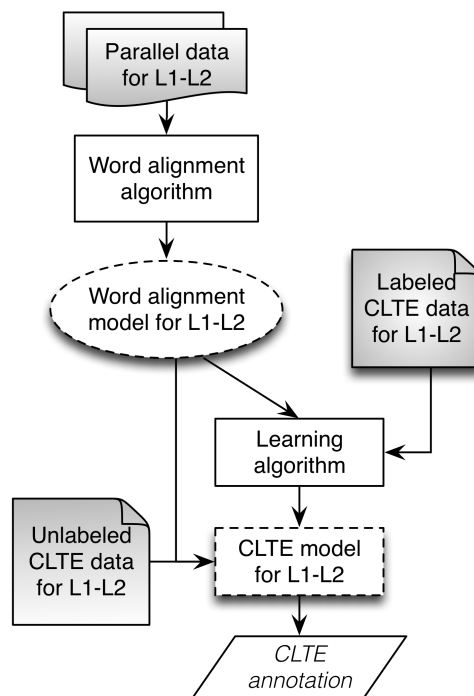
Parallel data for L1-L2

Word alignment algorithm

Word alignment model for L1-L2

Labeled CLTE data for L1-L2

Learning algorithm

Unlabeled CLTE data for L1-L2

CLTE model for L1-L2

CLTE annotation